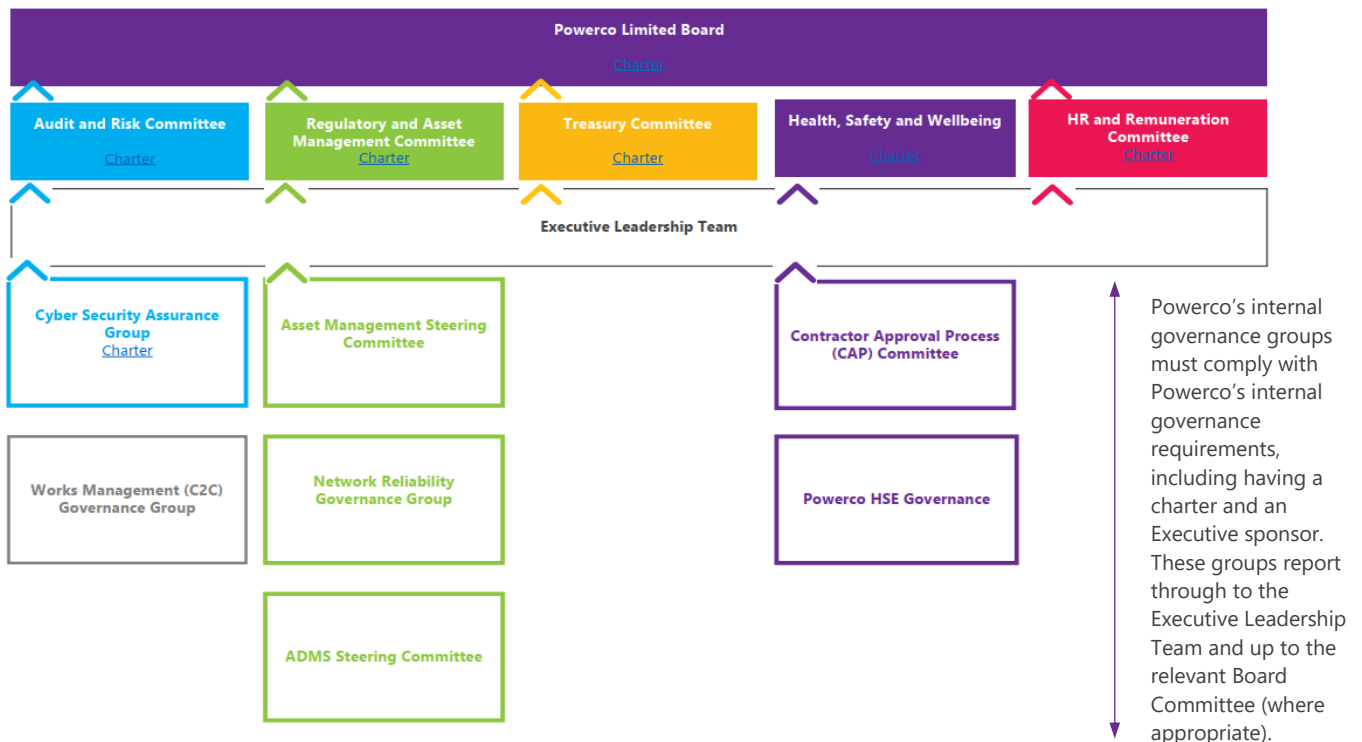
Powerco Limited Board
Charter

Audit and Risk Committee
Charter

Regulatory and Asset Management Committee
Charter

Treasury Committee
Charter

Health, Safety and Wellbeing
Charter

HR and Remuneration Committee
Charter

Executive Leadership Team

Cyber Security Assurance Group
Charter

Works Management (C2C) Governance Group

Asset Management Steering Committee

Network Reliability Governance Group

ADMS Steering Committee

Contractor Approval Process (CAP) Committee

Powerco HSE Governance

Powerco's internal governance groups must comply with Powerco's internal governance requirements, including having a charter and an Executive sponsor. These groups report through to the Executive Leadership Team and up to the relevant Board Committee (where appropriate).